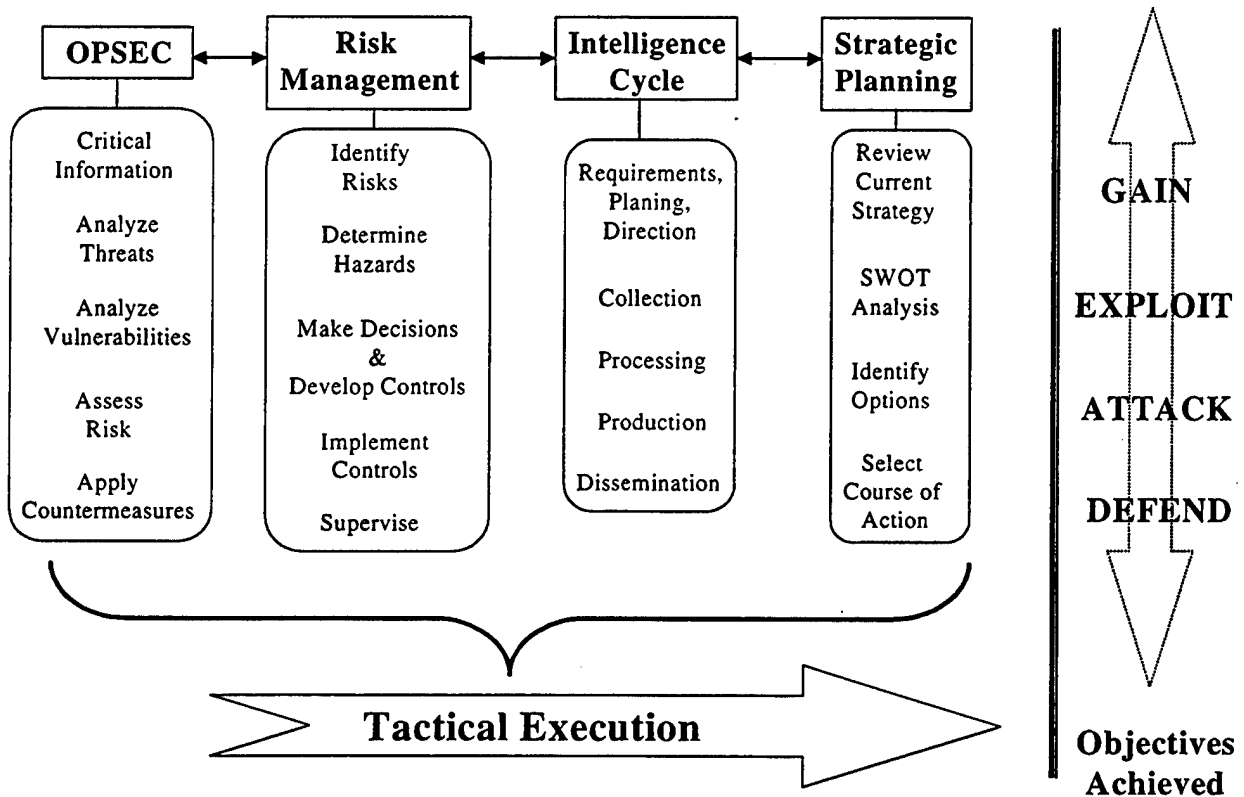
OPSEC

Critical Information

Analyze Threats

Analyze Vulnerabilities

Assess Risk

Apply Countermeasures

Risk Management

Identify Risks

Determine Hazards

Make Decisions & Develop Controls

Implement Controls

Supervise

Intelligence Cycle

Requirements, Planing, Direction

Collection

Processing

Production

Dissemination

Strategic Planning

Review Current Strategy

SWOT Analysis

Identify Options

Select Course of Action

GAIN

EXPLOIT

ATTACK

DEFEND

Tactical Execution

Objectives Achieved